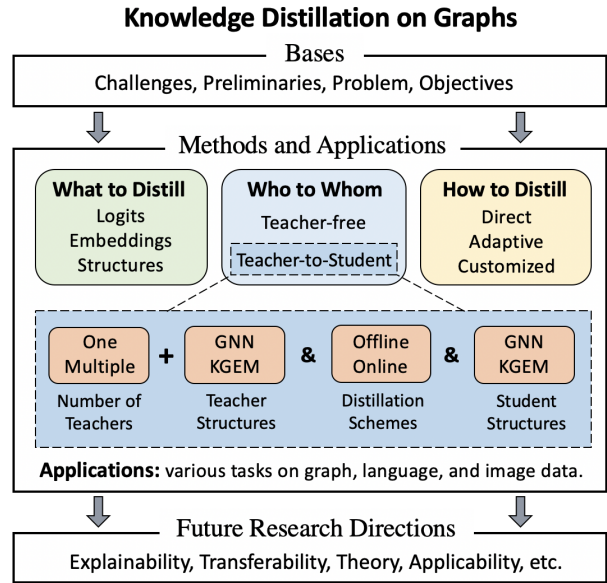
Knowledge Distillation on Graphs

Bases

Challenges, Preliminaries, Problem, Objectives

Methods and Applications

What to Distill
Logits
Embeddings
Structures

Who to Whom
Teacher-free
Teacher-to-Student

How to Distill
Direct
Adaptive
Customized

One
Multiple
Number of Teachers

+

GNN
KGEM
Teacher Structures

&

Offline
Online
Distillation Schemes

&

GNN
KGEM
Student Structures

Applications: various tasks on graph, language, and image data.

Future Research Directions

Explainability, Transferability, Theory, Applicability, etc.